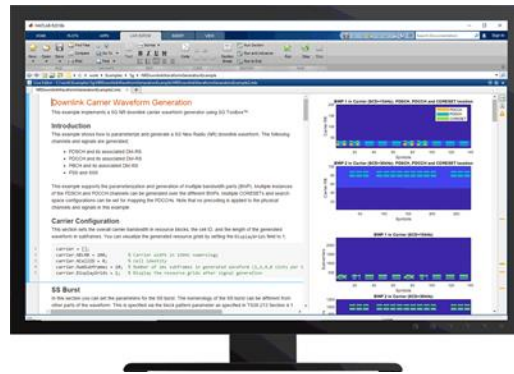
Downlink Carrier Waveform Generation

This example implements a 5G NR downlink carrier waveform generator using 5G Toolbox™.

Introduction

This example shows how to parameterize and generate a 5G New Radio (NR) downlink waveform. The following channels and signals are generated:

PDSCH and its associated DM-RS

PDCCH and its associated DM-RS

PBCH and its associated DM-RS

PSS and SSS

This example supports the parameterization and generation of multiple bandwidth parts (BWP). Multiple instances of the PDSCH and PDCCH channels can be generated over the different BWPs. Multiple CORESETs and search space configurations can be set for mapping the PDCCHs. Note that no precoding is applied to the physical channels and signals in this example.

Carrier Configuration

This section sets the overall carrier bandwidth in resource blocks, the cell ID, and the length of the generated waveform in subframes. You can visualize the generated resource grids by setting the DisplayGrids field to 1.

carrier = [];
carrier.NDLRB = 106;
carrier.NCellID = 1;
carrier.NumSubframes = 10;
carrier.DisplayGrids = 1;

SS Burst

In this section you can set the parameters for the SS burst. The numerology of the SS burst can be different from other parts of the waveform. This is specified via the block pattern parameter as specified in TS38.213 Section 4.1

BWP 1 in Carrier (SCS=15kHz). PDSCH, PDCCH and CORESET locations

BWP 2 in Carrier (SCS=30kHz). PDSCH, PDCCH and CORESET locations

BWP 1 in Carrier (SCS=15kHz)

BWP 2 in Carrier (SCS=30kHz)

Symbols

Carrier RB